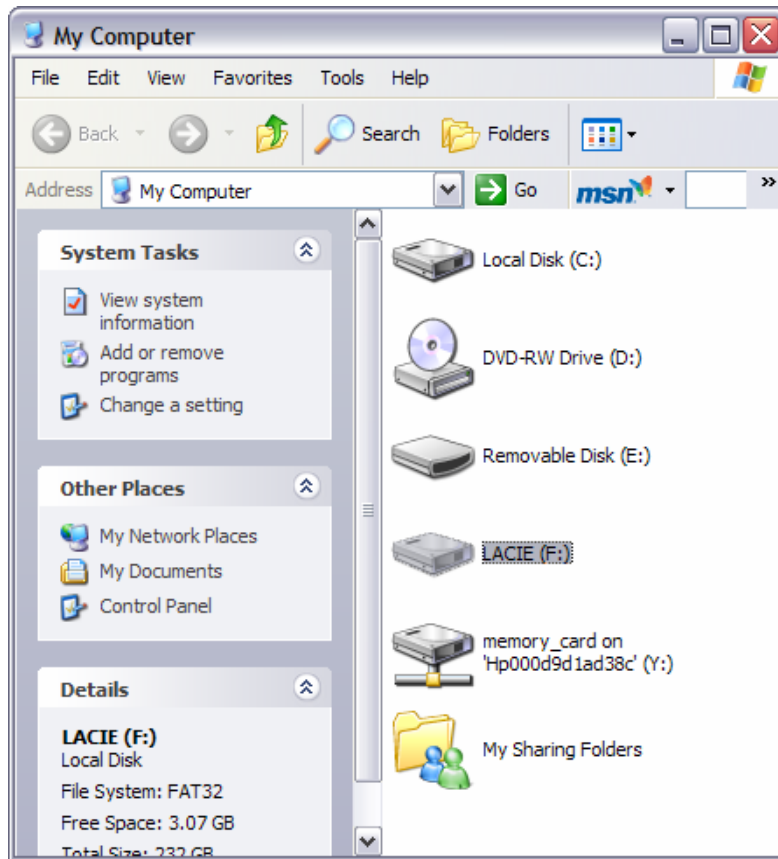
My Computer

File Edit View Favorites Tools Help

Back Search Folders

Address My Computer Go msn »

System Tasks

View system information

Add or remove programs

Change a setting

Other Places

My Network Places

My Documents

Control Panel

Details

LACIE (F:)
Local Disk

File System: FAT32

Free Space: 3.07 GB

Total Size: 232 GB

Local Disk (C:)

DVD-RW Drive (D:)

Removable Disk (E:)

LACIE (F:)

memory_card on 'Hp000d9d1ad38c' (Y:)

My Sharing Folders